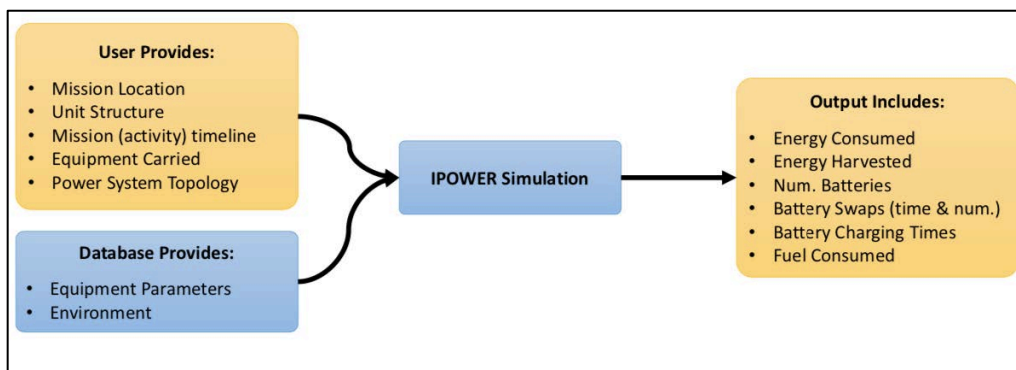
User Provides:

- Mission Location
- Unit Structure
- Mission (activity) timeline
- Equipment Carried
- Power System Topology

Database Provides:

- Equipment Parameters
- Environment

IPOWER Simulation

Output Includes:

- Energy Consumed
- Energy Harvested
- Num. Batteries
- Battery Swaps (time & num.)
- Battery Charging Times
- Fuel Consumed